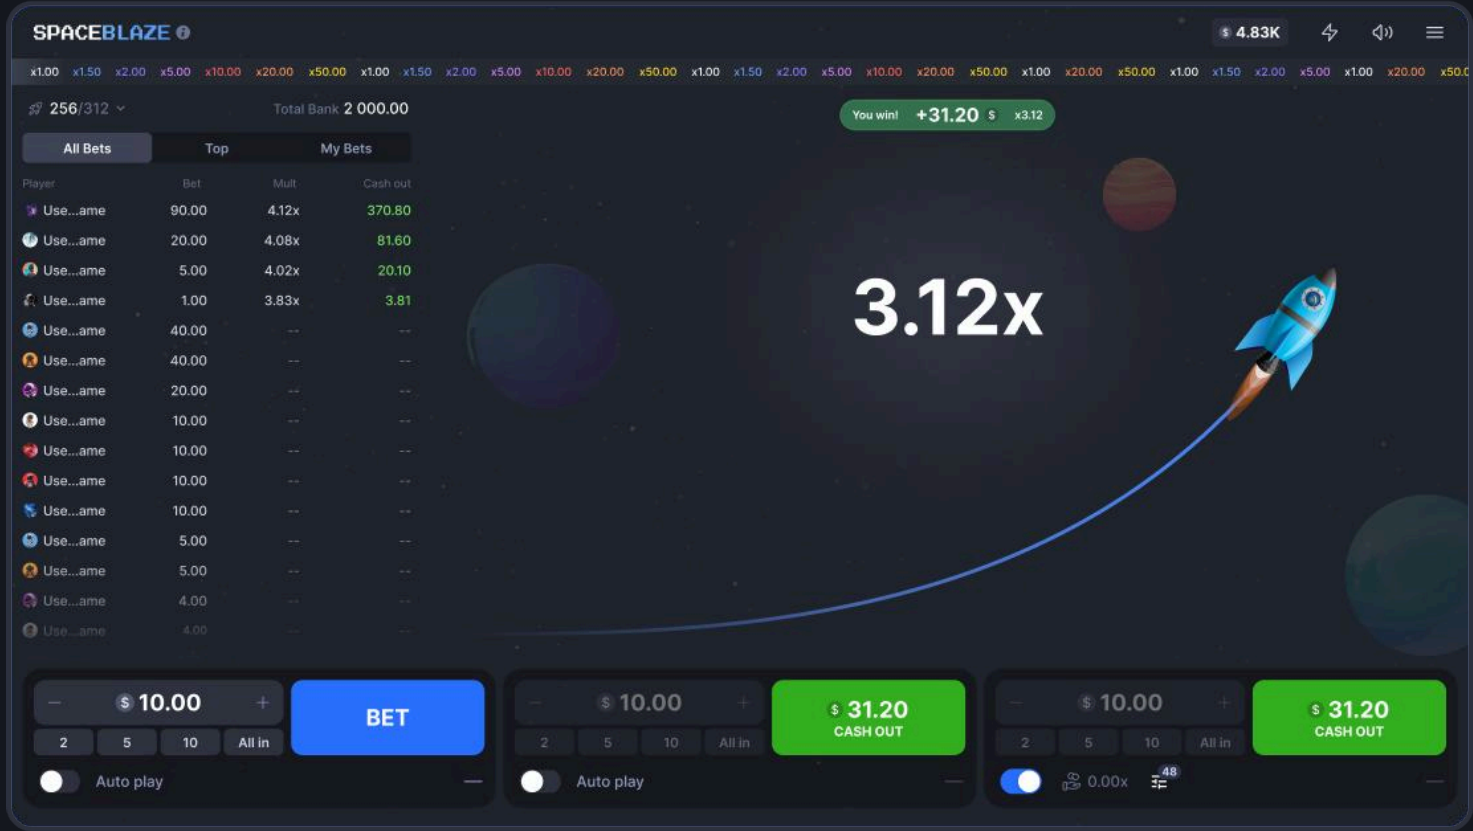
SPACEBLAZE

$ 4.83K

x1.00 x1.50 x2.00 x5.00 x10.00 x20.00 x50.00 x1.00 x1.50 x2.00 x5.00 x10.00 x20.00 x50.00 x1.00 x1.50 x2.00 x5.00 x10.00 x20.00 x50.00 x1.00 x20.00 x50.00 x1.00 x1.50 x2.00 x5.00 x1.00 x20.00 x50.0

256/312

Total Bank 2 000.00

You win! +31.20 $ x3.12

All Bets | Top | My Bets

| Player | Bet | Mult | Cash out |
|---|---|---|---|
| Use...ame | 90.00 | 4.12x | 370.80 |
| Use...ame | 20.00 | 4.08x | 81.60 |
| Use...ame | 5.00 | 4.02x | 20.10 |
| Use...ame | 1.00 | 3.83x | 3.81 |
| Use...ame | 40.00 | -- | -- |
| Use...ame | 40.00 | -- | -- |
| Use...ame | 20.00 | -- | -- |
| Use...ame | 10.00 | -- | -- |
| Use...ame | 10.00 | -- | -- |
| Use...ame | 10.00 | -- | -- |
| Use...ame | 10.00 | -- | -- |
| Use...ame | 5.00 | -- | -- |
| Use...ame | 5.00 | -- | -- |
| Use...ame | 4.00 | -- | -- |
| Use...ame | 4.00 | -- | -- |

3.12x

$ 10.00
2 5 10 All in
BET
Auto play

$ 10.00
2 5 10 All in
$ 31.20
CASH OUT
Auto play

$ 10.00
2 5 10 All in
$ 31.20
CASH OUT
0.00x
48